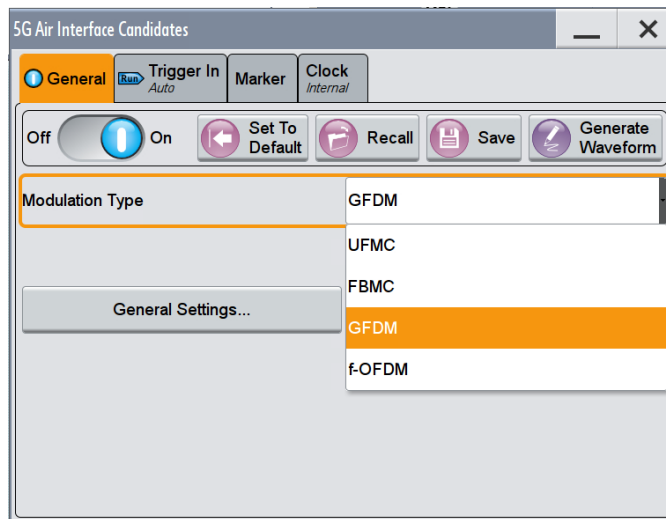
5G Air Interface Candidates

General

Run Trigger In
Auto

Marker

Clock
Internal

Off On

Set To Default

Recall

Save

Generate Waveform

Modulation Type

GFDM

UFMC

FBMC

GFDM

f-OFDM

General Settings...